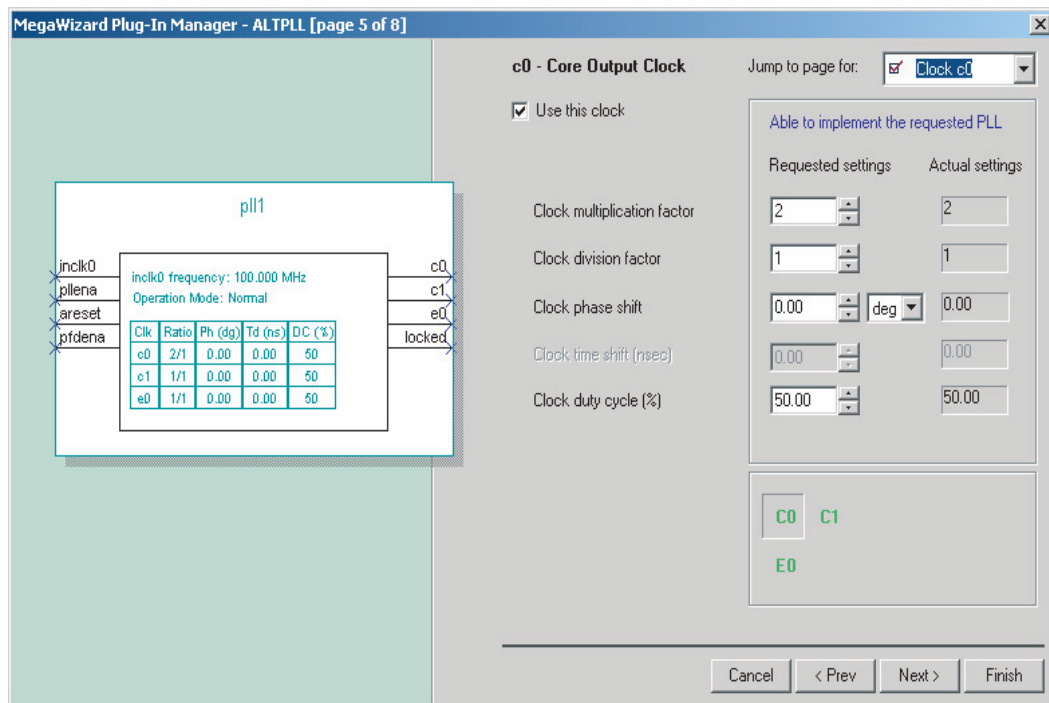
MegaWizard Plug-In Manager - ALTPLL [page 5 of 8]

pll1

inclk0
pllena
areset
pfdena

inclk0 frequency: 100.000 MHz
Operation Mode: Normal

| Clk | Ratio | Ph (dg) | Td (ns) | DC (%) |
|---|---|---|---|---|
| c0 | 2/1 | 0.00 | 0.00 | 50 |
| c1 | 1/1 | 0.00 | 0.00 | 50 |
| e0 | 1/1 | 0.00 | 0.00 | 50 |

c0
c1
e0
locked

c0 - Core Output Clock

Jump to page for: Clock c0

Use this clock

Able to implement the requested PLL

Requested settings

Actual settings

Clock multiplication factor 2 2

Clock division factor 1 1

Clock phase shift 0.00 deg 0.00

Clock time shift (nsec) 0.00 0.00

Clock duty cycle (%) 50.00 50.00

C0 C1

E0

Cancel
< Prev
Next >
Finish